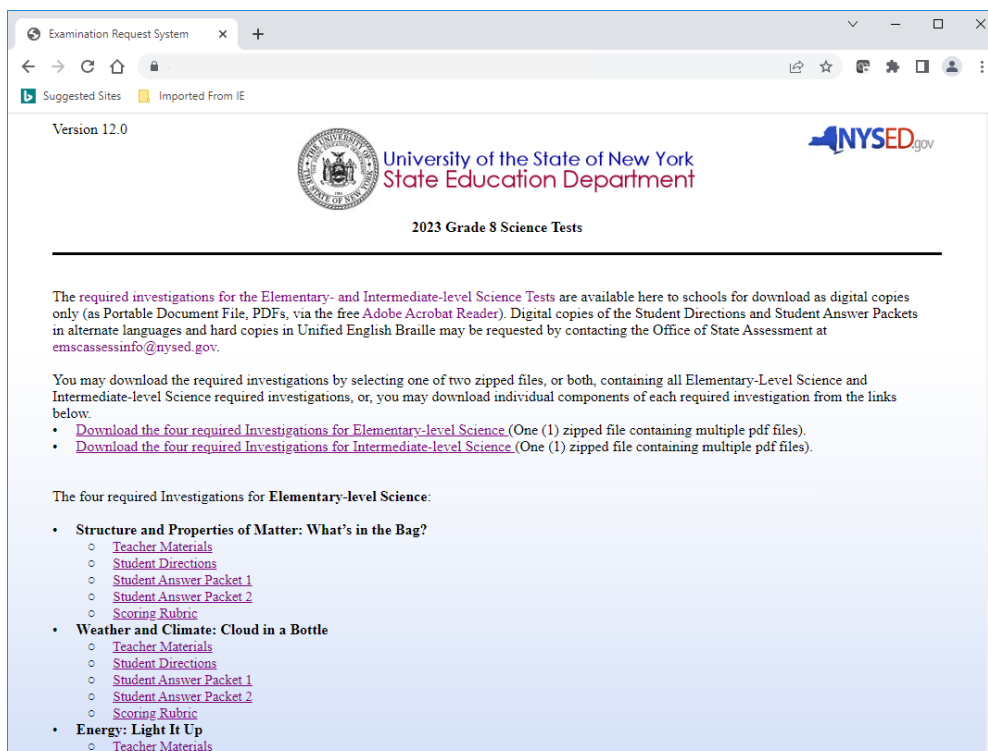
Examination Request System × +

Suggested Sites Imported From IE

Version 12.0

University of the State of New York
State Education Department

NYSED.gov

2023 Grade 8 Science Tests

The required investigations for the Elementary- and Intermediate-level Science Tests are available here to schools for download as digital copies only (as Portable Document File, PDFs, via the free Adobe Acrobat Reader). Digital copies of the Student Directions and Student Answer Packets in alternate languages and hard copies in Unified English Braille may be requested by contacting the Office of State Assessment at emscassessinfo@nysed.gov.

You may download the required investigations by selecting one of two zipped files, or both, containing all Elementary-Level Science and Intermediate-level Science required investigations, or, you may download individual components of each required investigation from the links below.

- Download the four required Investigations for Elementary-level Science (One (1) zipped file containing multiple pdf files).
- Download the four required Investigations for Intermediate-level Science (One (1) zipped file containing multiple pdf files).

The four required Investigations for **Elementary-level Science**:

- **Structure and Properties of Matter: What's in the Bag?**
  - Teacher Materials
  - Student Directions
  - Student Answer Packet 1
  - Student Answer Packet 2
  - Scoring Rubric
- **Weather and Climate: Cloud in a Bottle**
  - Teacher Materials
  - Student Directions
  - Student Answer Packet 1
  - Student Answer Packet 2
  - Scoring Rubric
- **Energy: Light It Up**
  - Teacher Materials